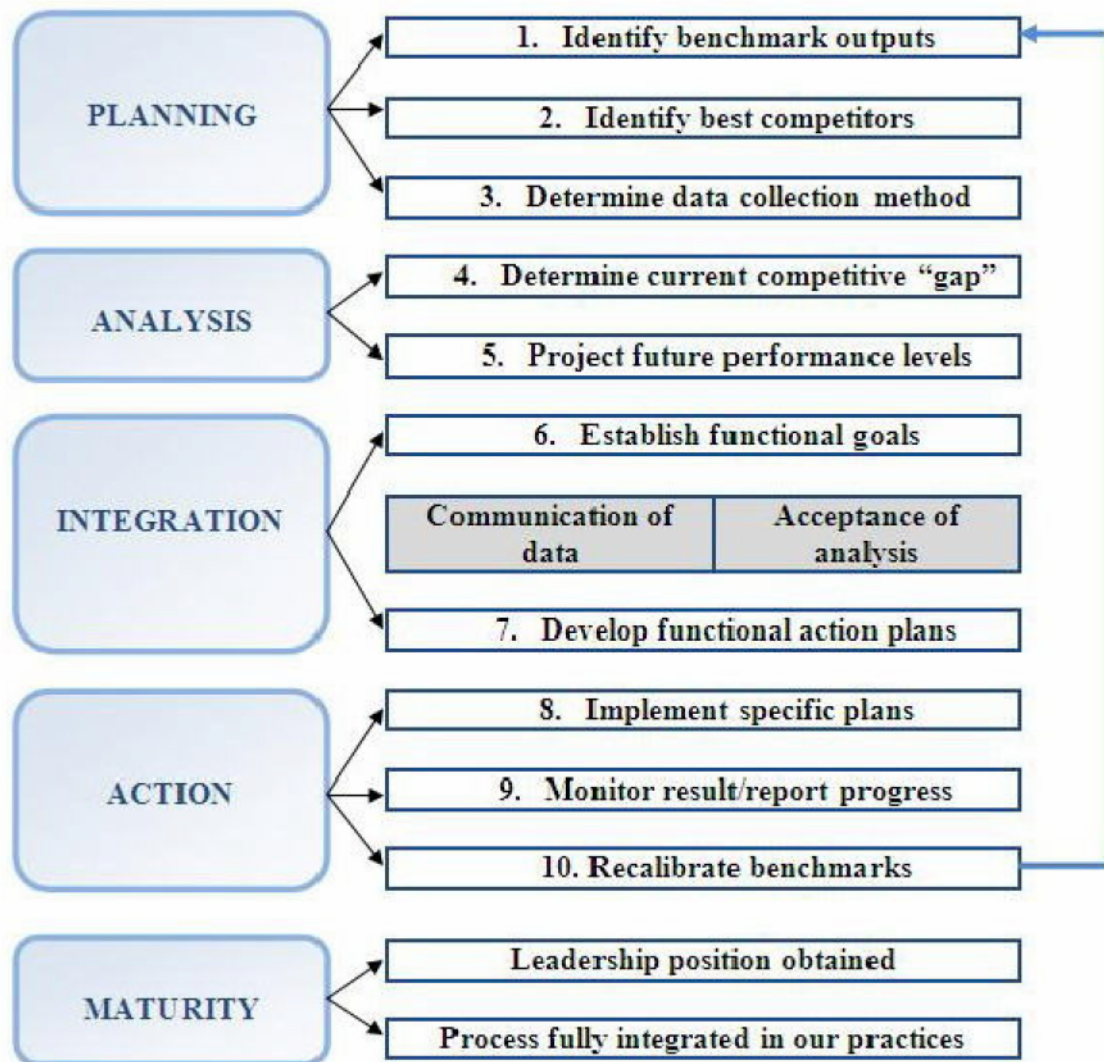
PLANNING

1. Identify benchmark outputs

2. Identify best competitors

3. Determine data collection method

ANALYSIS

4. Determine current competitive "gap"

5. Project future performance levels

INTEGRATION

6. Establish functional goals

| Communication of data | Acceptance of analysis |
|---|---|

7. Develop functional action plans

ACTION

8. Implement specific plans

9. Monitor result/report progress

10. Recalibrate benchmarks

MATURITY

Leadership position obtained

Process fully integrated in our practices